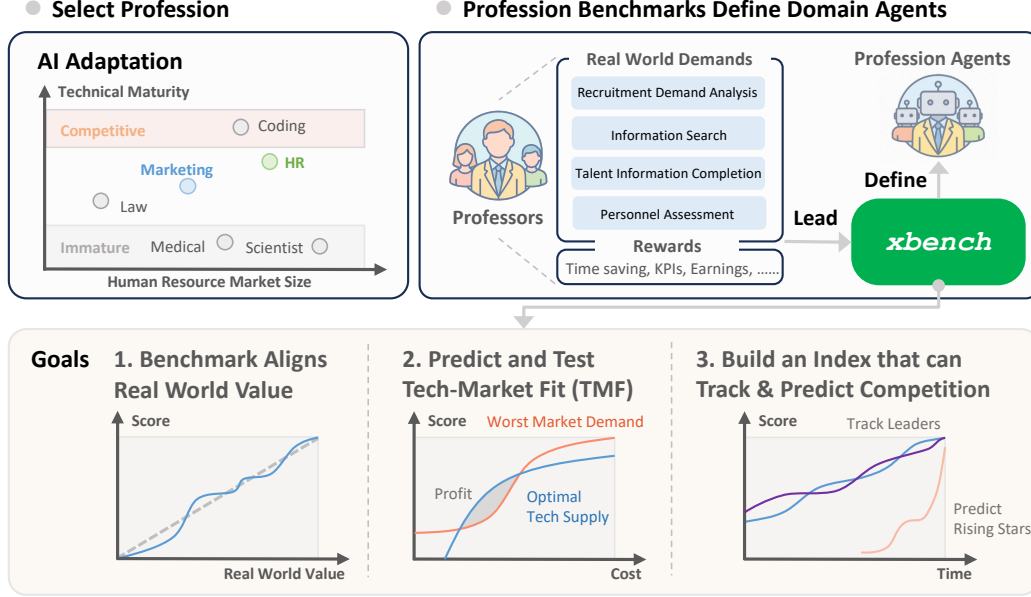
Select Profession

AI Adaptation

Technical Maturity

Competitive

Coding

Marketing

HR

Law

Immature

Medical

Scientist

Human Resource Market Size

Profession Benchmarks Define Domain Agents

Real World Demands

Recruitment Demand Analysis

Information Search

Talent Information Completion

Personnel Assessment

Professors

Rewards

Time saving, KPIs, Earnings, ......

Lead

Profession Agents

Define

xbench

Goals

1. Benchmark Aligns Real World Value

Score

Real World Value

2. Predict and Test Tech-Market Fit (TMF)

Score

Worst Market Demand

Profit

Optimal Tech Supply

Cost

3. Build an Index that can Track & Predict Competition

Score

Track Leaders

Predict Rising Stars

Time